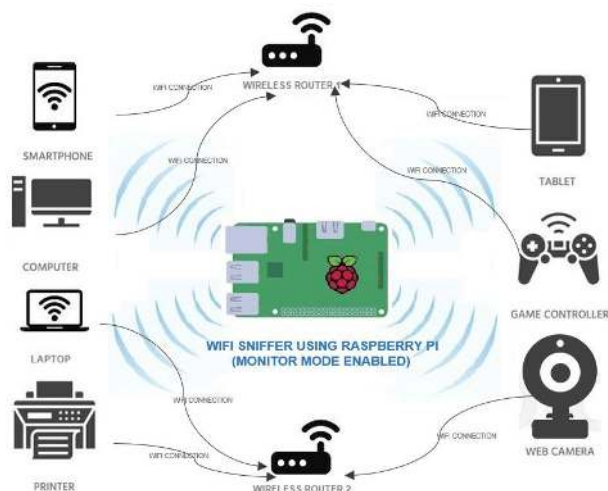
WIRELESS ROUTER 1

WIFI CONNECTION

SMARTPHONE

WIFI CONNECTION

COMPUTER

WIFI CONNECTION

TABLET

WIFI CONNECTION

GAME CONTROLLER

LAPTOP

WIFI SNIFFER USING RASPBERRY PI (MONITOR MODE ENABLED)

WIFI CONNECTION

WIFI CONNECTION

WEB CAMERA

WIFI CONNECTION

PRINTER

WIRELESS ROUTER 2